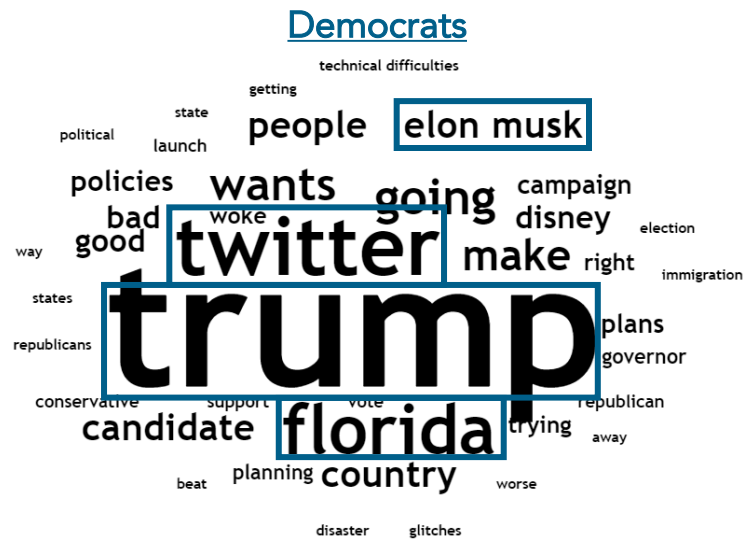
Democrats

technical difficulties
getting
state
political
launch
people
elon musk
policies
wants
going
campaign
bad
woke
disney
good
twitter
make
election
way
right
immigration
states
trump
plans
republicans
governor
conservative
support
vote
republican
candidate
florida
trying
away
planning
country
beat
worse
disaster
glitches